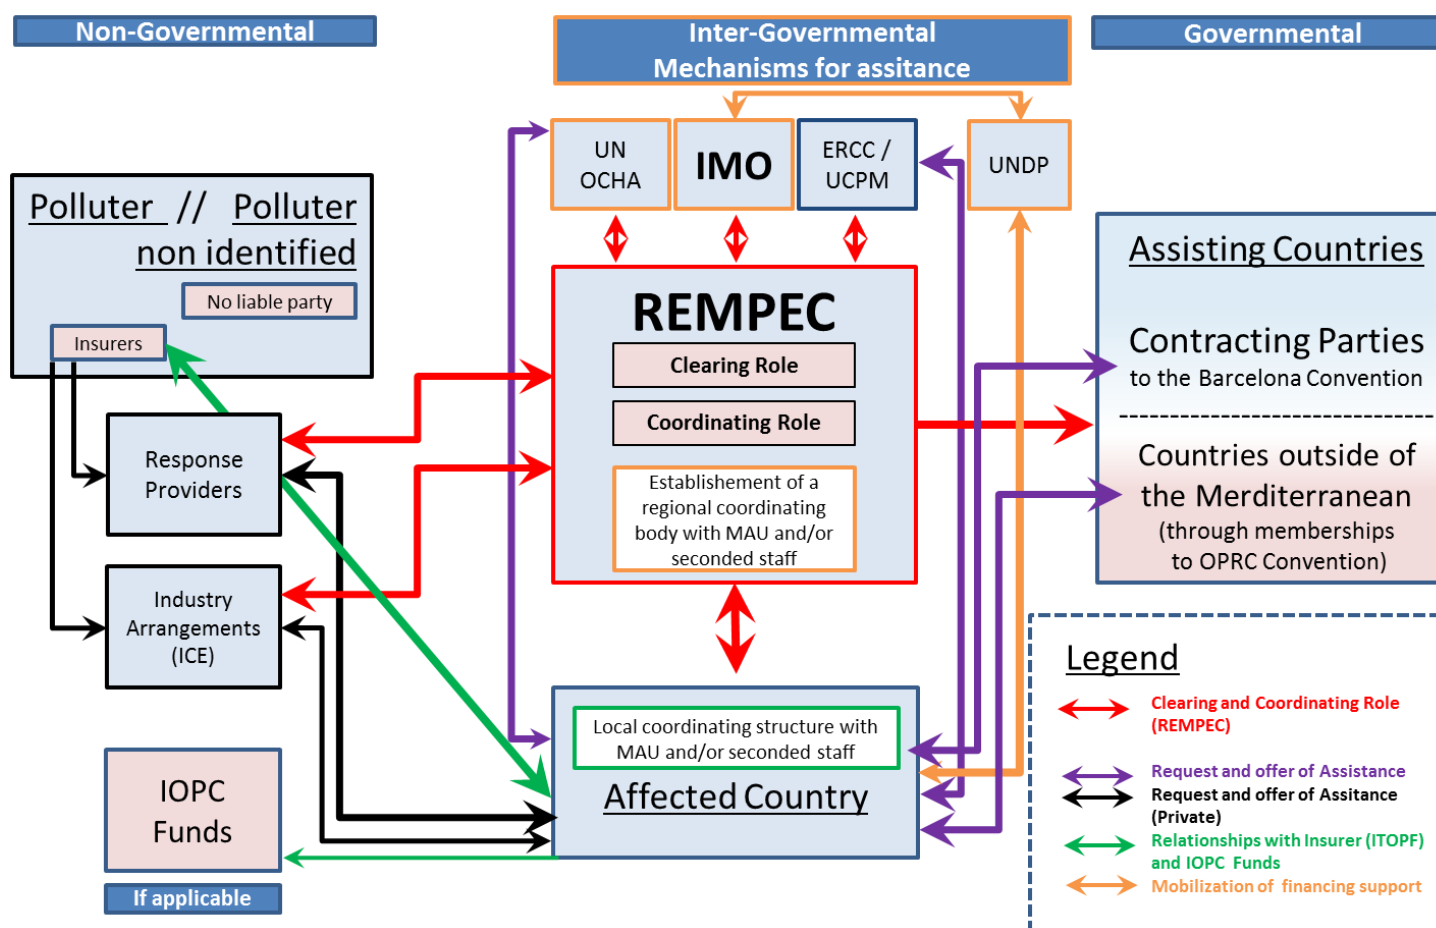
Non-Governmental

Inter-Governmental
Mechanisms for assitance

Governmental

UN
OCHA

IMO

ERCC /
UCPM

UNDP

Polluter // Polluter non identified

No liable party

Insurers

REMPEC

Clearing Role

Coordinating Role

Establishement of a regional coordinating body with MAU and/or seconded staff

Assisting Countries

Contracting Parties
to the Barcelona Convention

Countries outside of the Merditerranean
(through memberships to OPRC Convention)

Response Providers

Industry Arrangements (ICE)

IOPC Funds

If applicable

Local coordinating structure with MAU and/or seconded staff

Affected Country

Legend

Clearing and Coordinating Role (REMPEC)

Request and offer of Assistance

Request and offer of Assitance (Private)

Relationships with Insurer (ITOPF) and IOPC Funds

Mobilization of financing support